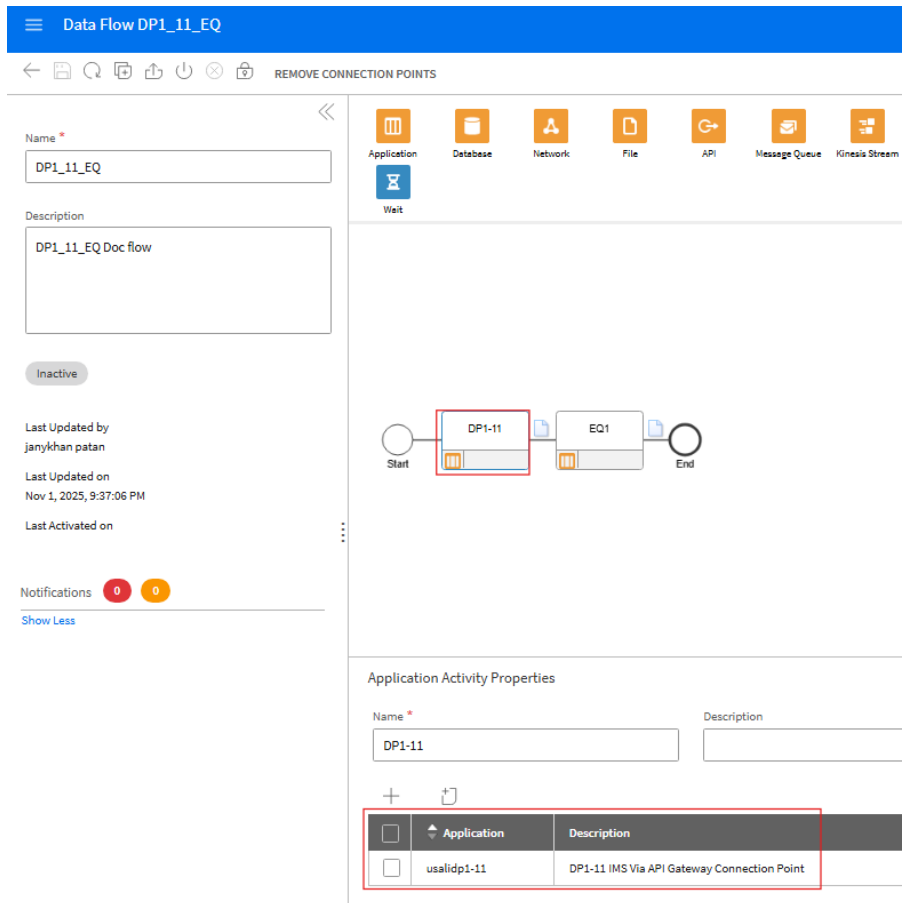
Data Flow DP1_11_EQ

REMOVE CONNECTION POINTS

Name *
DP1_11_EQ

Description
DP1_11_EQ Doc flow

Inactive

Last Updated by
janykhan patan

Last Updated on
Nov 1, 2025, 9:37:06 PM

Last Activated on

Notifications 0 0

Show Less

Application Database Network File API Message Queue Kinesis Stream
Wait

Start DP1-11 EQ1 End

Application Activity Properties

Name *
DP1-11

Description

| | Application | Description |
|---|---|---|
| | usalidp1-11 | DP1-11 IMS Via API Gateway Connection Point |